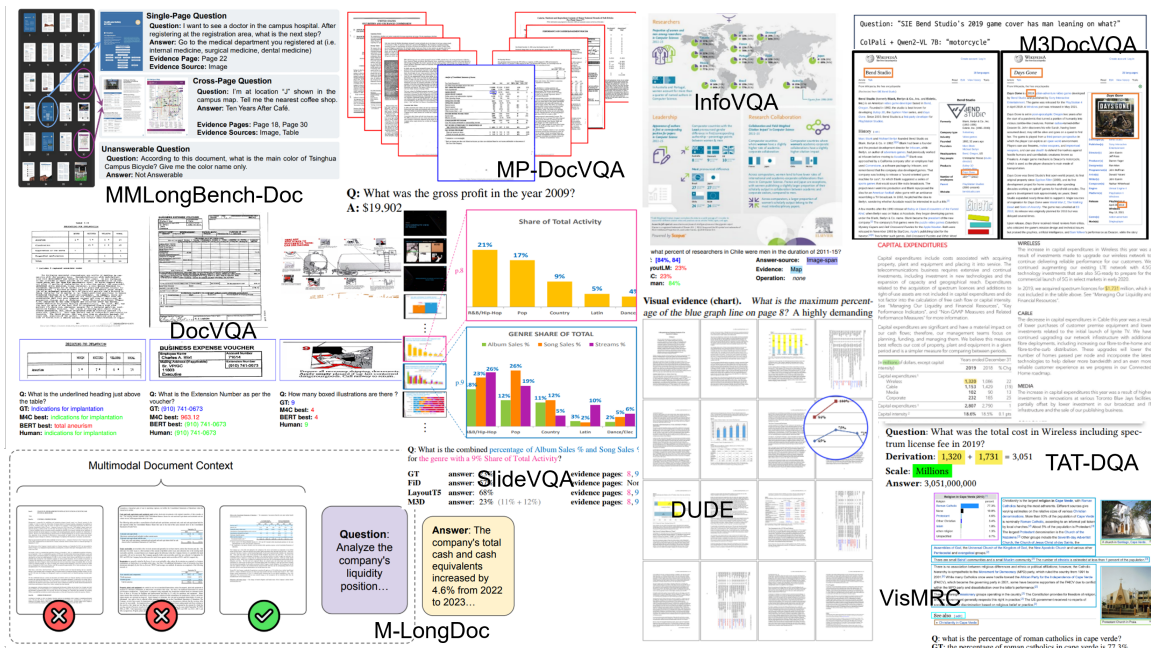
Single-Page Question
Question: I want to see a doctor in the campus hospital. After registering at the registration area, what is the next step?
Answer: Go to the medical department you registered at (i.e. internal medicine, surgical medicine, dental medicine)
Evidence Page: Page 22
Evidence Source: Image

Cross-Page Question
Question: I'm at location "J" shown in the campus map. Tell me the nearest coffee shop.
Answer: Ten Years After Café.
Evidence Pages: Page 18, Page 30
Evidence Sources: Image, Table

Unanswerable Question
Question: According to this document, what is the main color of Tsinghua Campus Bicycle? Give me the color name only.
Answer: Not Answerable

MMLongBench-Doc

MP-DocVQA

InfoVQA

Question: "SIE Bend Studio's 2019 game cover has man leaning on what?"
ColPali + Qwen2-VL 7B: "motorcycle"

M3DocVQA

Bend Studio

Days Gone

Q: What was the gross profit in the year 2009?
A: $19.902

Share of Total Activity

21%
17%
9%
5%
4%
R&B/Hip-Hop
Pop
Country
Latin
Dance

GENRE SHARE OF TOTAL
Album Sales %
Song Sales %
Streams %

DocVQA

BUSINESS EXPENSE VOUCHER

Q: What is the underlined heading just above the table?
GT: Indications for implantation
M4C best: indications for implantation
BERT best: total aneurism
Human: indications for implantation

Q: What is the Extension Number as per the voucher?
GT: (910) 741-0673
M4C best: 963.12
BERT best: (910) 741-0673
Human: (910) 741-0673

Q: How many boxed illustrations are there ?
GT: 9
M4C best: 4
BERT best: 4
Human: 9

what percent of researchers in Chile were men in the duration of 2011-15?
Answer-source: Image-span
Evidence: Map
Operation: none

Visual evidence (chart). What is the maximum percentage of the blue graph line on page 8? A highly demanding

CAPITAL EXPENDITURES

WIRELESS

CABLE

MEDIA

Question: What was the total cost in Wireless including spectrum license fee in 2019?
Derivation: 1,320 + 1,731 = 3,051
Scale: Millions
Answer: 3,051,000,000

TAT-DQA

Q: What is the combined percentage of Album Sales % and Song Sales % for the genre with a 9% Share of Total Activity?

GT answer:
FiD answer:
LayoutT5 answer: 68%
M3D answer: 23% (11% + 12%)
evidence pages: 8, 9
evidence pages:
evidence pages: 8, 9
evidence pages: 8, 9

SlideVQA

Multimodal Document Context

Question: Analyze the company's liquidity position…

Answer: The company's total cash and cash equivalents increased by 4.6% from 2022 to 2023…

M-LongDoc

DUDE

VisMRC

Q: what is the percentage of roman catholics in cape verde?